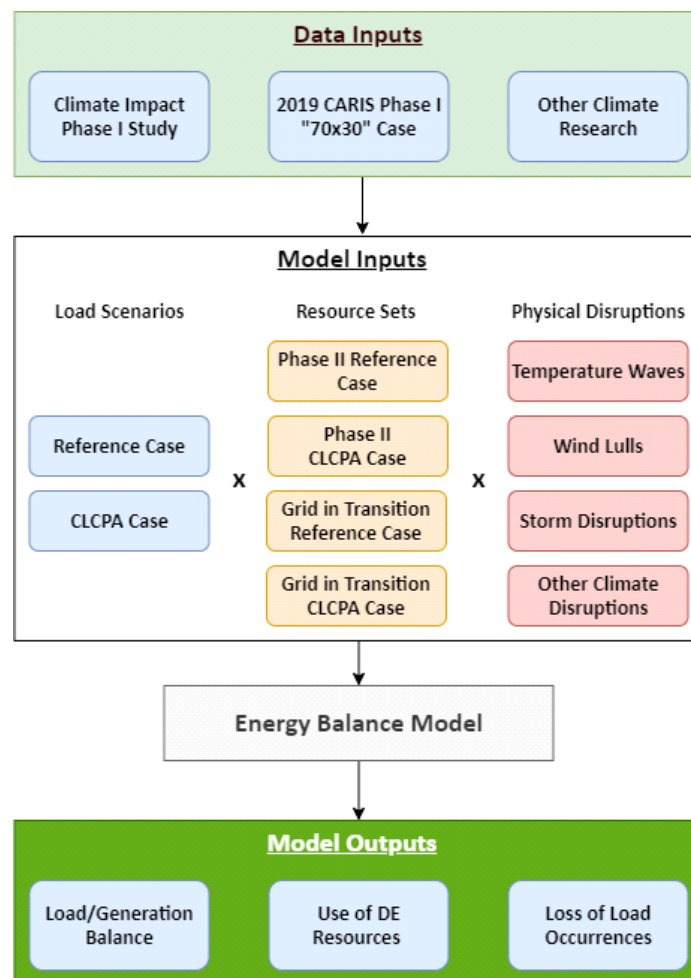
Data Inputs

Climate Impact Phase I Study

2019 CARIS Phase I "70x30" Case

Other Climate Research

Model Inputs

Load Scenarios

Resource Sets

Physical Disruptions

Phase II Reference Case

Temperature Waves

Reference Case

Phase II CLCPA Case

Wind Lulls

x

x

CLCPA Case

Grid in Transition Reference Case

Storm Disruptions

Grid in Transition CLCPA Case

Other Climate Disruptions

Energy Balance Model

Model Outputs

Load/Generation Balance

Use of DE Resources

Loss of Load Occurrences